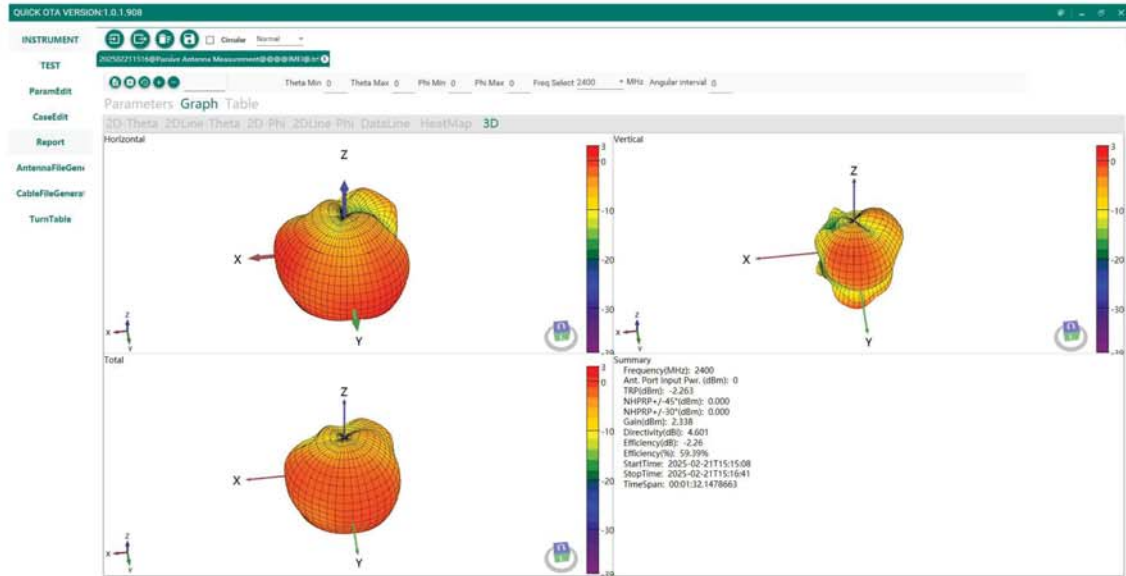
QUICK OTA VERSION:1.0.1.908

INSTRUMENT
TEST
ParamEdit
CaseEdit
Report
AntennaFileGen
CableFileGenera
TurnTable

Circular Normal

20250221151б@Passive Antenna Measurement@@@@IMEI@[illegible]

Theta Min 0 Theta Max 0 Phi Min 0 Phi Max 0 Freq Select 2400 MHz Angular interval 0

Parameters Graph Table

2D-Theta 2DLine-Theta 2D-Phi 2DLine-Phi DataLine HeatMap 3D

Horizontal

Z
X
Y

3
0
-10
-20
-30

Vertical

Z
X
Y

3
0
-10
-20
-30

Total

Z
X
Y

3
0
-10
-20
-30

Summary
Frequency(MHz): 2400
Ant. Port Input Pwr. (dBm): 0
TRP(dBm): -2.263
NHPRP+/-45°(dBm): 0.000
NHPRP+/-30°(dBm): 0.000
Gain(dBm): 2.338
Directivity(dB): 4.601
Efficiency(dB): -2.26
Efficiency(%): 59.39%
StartTime: 2025-02-21T15:15:08
StopTime: 2025-02-21T15:16:41
TimeSpan: 00:01:32.1478663